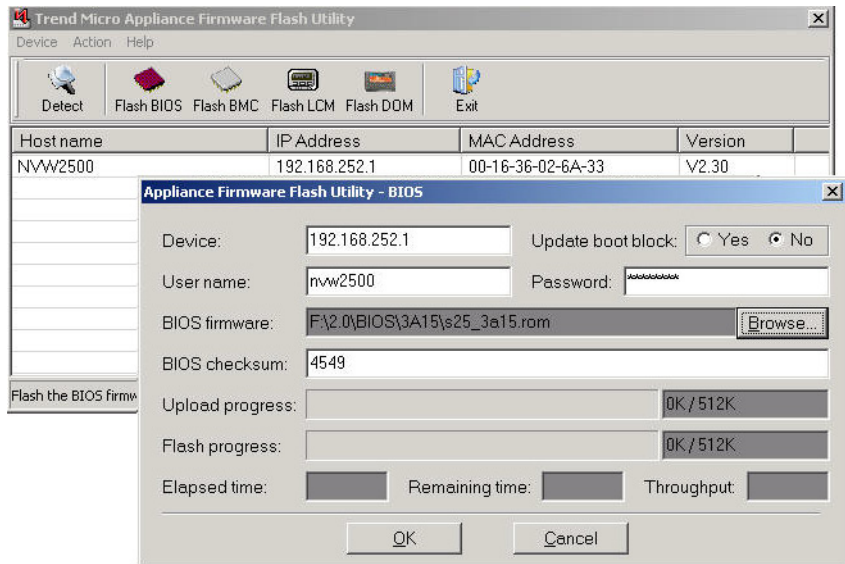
Trend Micro Appliance Firmware Flash Utility

Device Action Help

Detect Flash BIOS Flash BMC Flash LCM Flash DOM Exit

| Host name | IP Address | MAC Address | Version |
|---|---|---|---|
| NVW2500 | 192.168.252.1 | 00-16-36-02-6A-33 | V2.30 |

Flash the BIOS firmw

Appliance Firmware Flash Utility - BIOS

Device: 192.168.252.1

Update boot block: Yes No

User name: nvw2500

Password: ********

BIOS firmware: F:\2.0\BIOS\3A15\s25_3a15.rom

Browse...

BIOS checksum: 4549

Upload progress: 0K / 512K

Flash progress: 0K / 512K

Elapsed time:

Remaining time:

Throughput:

OK

Cancel